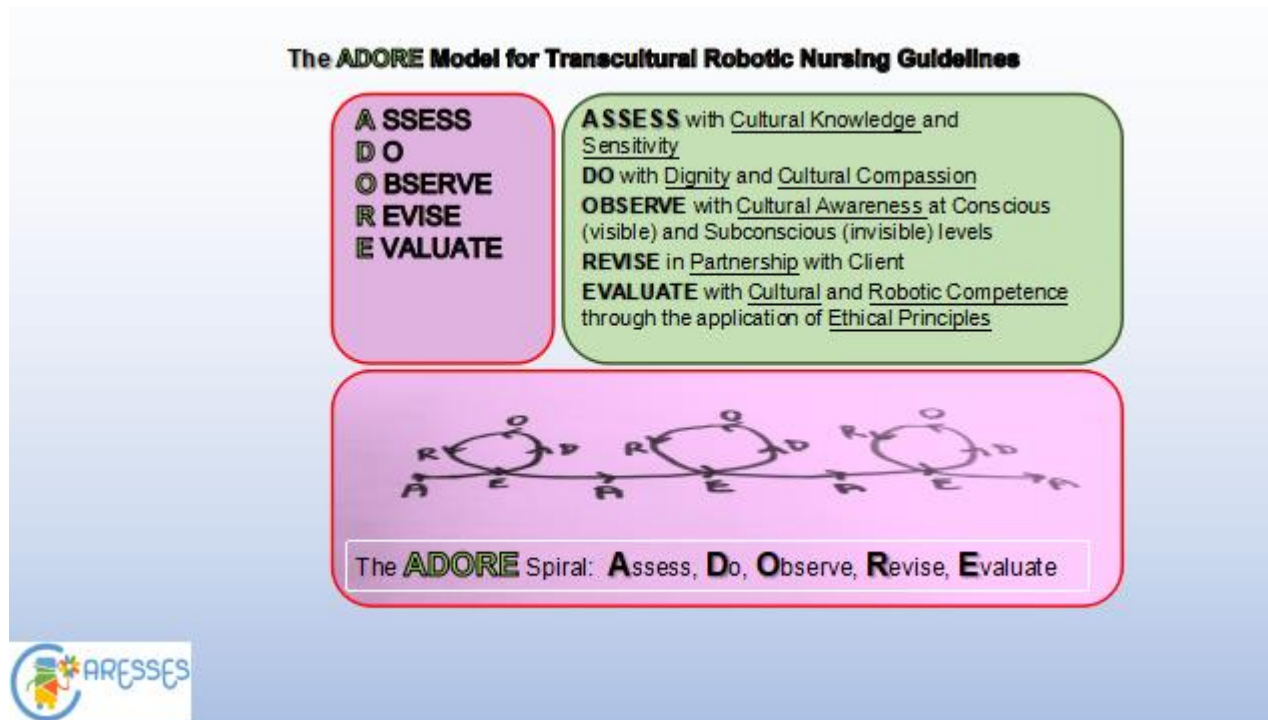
The ADORE Model for Transcultural Robotic Nursing Guidelines

A SSESS
D O
O BSERVE
R EVISE
E VALUATE

ASSESS with Cultural Knowledge and Sensitivity
DO with Dignity and Cultural Compassion
OBSERVE with Cultural Awareness at Conscious (visible) and Subconscious (invisible) levels
REVISE in Partnership with Client
EVALUATE with Cultural and Robotic Competence through the application of Ethical Principles

O R D A E A O R D E A O R D E A

The ADORE Spiral: Assess, Do, Observe, Revise, Evaluate

CARESSES